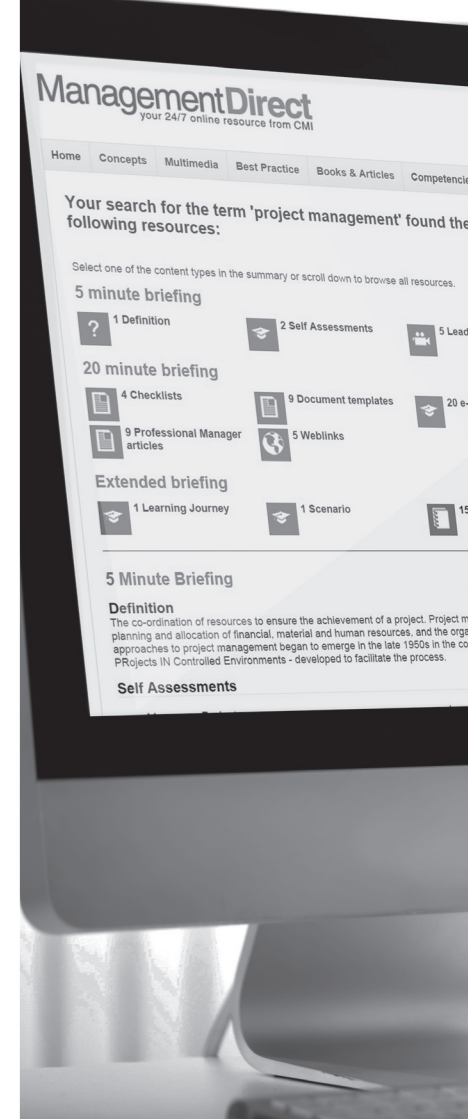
ManagementDirect
your 24/7 online resource from CMI

Home Concepts Multimedia Best Practice Books & Articles Competencie

Your search for the term 'project management' found the following resources:

Select one of the content types in the summary or scroll down to browse all resources.

5 minute briefing

1 Definition
2 Self Assessments
5 Lead

20 minute briefing

4 Checklists
9 Document templates
20 e-
9 Professional Manager articles
5 Weblinks

Extended briefing

1 Learning Journey
1 Scenario
15

5 Minute Briefing

Definition
The co-ordination of resources to ensure the achievement of a project. Project m planning and allocation of financial, material and human resources, and the orga approaches to project management began to emerge in the late 1950s in the co PRojects IN Controlled Environments - developed to facilitate the process.

Self Assessments